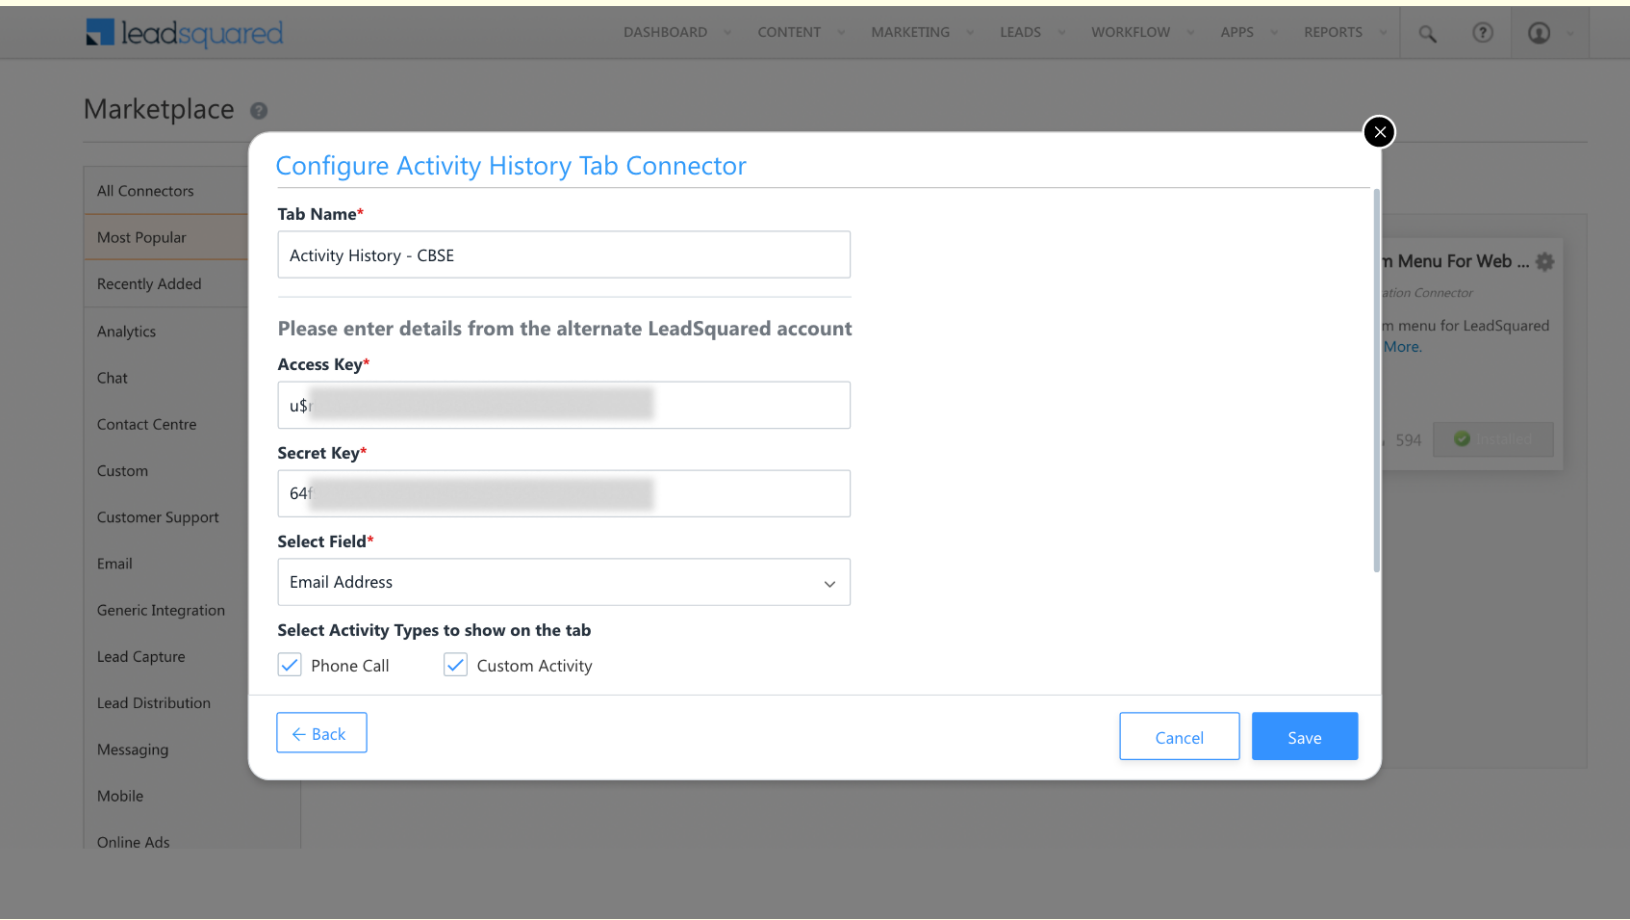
leadsquared

DASHBOARD CONTENT MARKETING LEADS WORKFLOW APPS REPORTS

Marketplace

All Connectors
Most Popular
Recently Added
Analytics
Chat
Contact Centre
Custom
Customer Support
Email
Generic Integration
Lead Capture
Lead Distribution
Messaging
Mobile
Online Ads

m Menu For Web ...
ation Connector
m menu for LeadSquared
More.
594
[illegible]

Configure Activity History Tab Connector

Tab Name*
Activity History - CBSE

Please enter details from the alternate LeadSquared account

Access Key*
u$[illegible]

Secret Key*
64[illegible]

Select Field*
Email Address

Select Activity Types to show on the tab
Phone Call
Custom Activity

Back
Cancel
Save